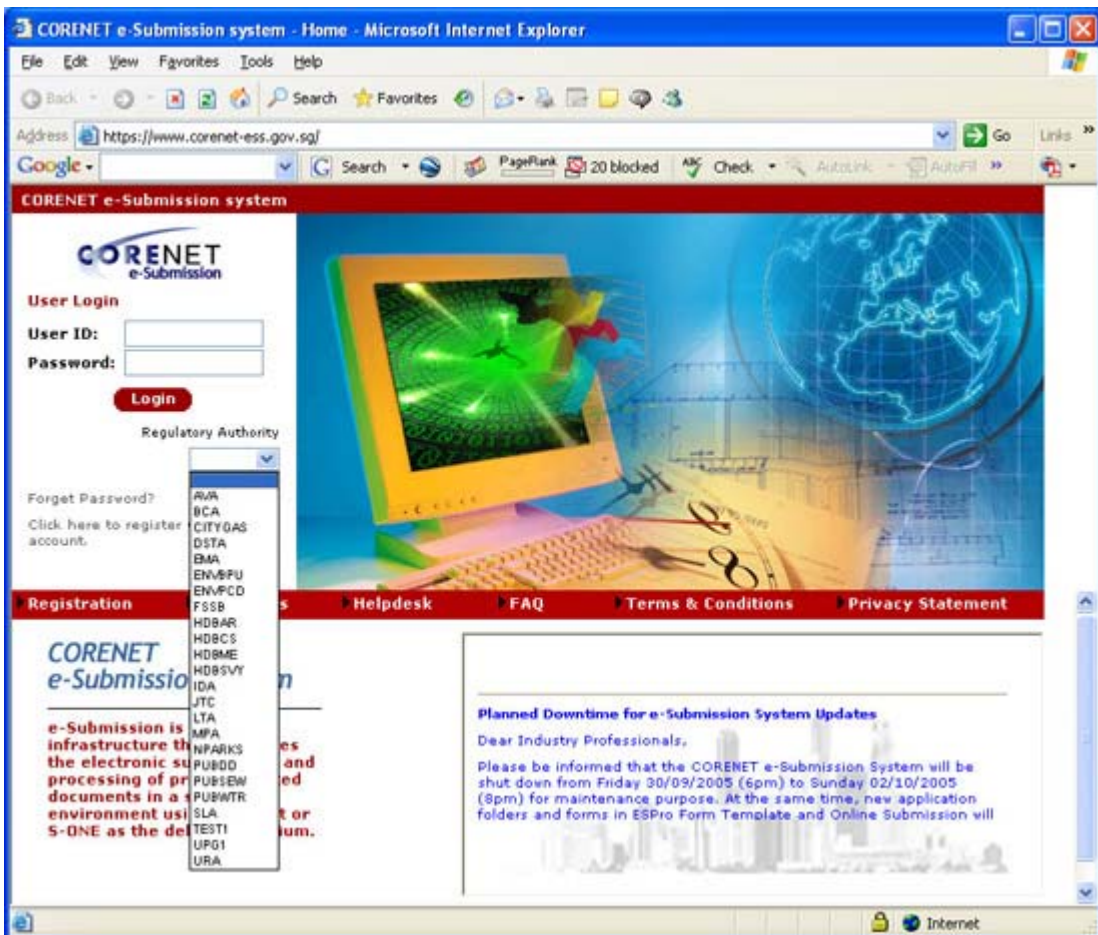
CORENET e-Submission system - Home - Microsoft Internet Explorer

File Edit View Favorites Tools Help

Back Search Favorites

Address https://www.corenet-ess.gov.sg/ Go Links

Google Search PageRank 20 blocked Check AutoLink AutoFill

CORENET e-Submission system

CORENET e-Submission

User Login

User ID:

Password:

Login

Regulatory Authority

AVA
BCA
CITYGAS
DSTA
EMA
ENVBPU
ENVPCD
FSSB
HDBAR
HDBCS
HDBME
HDBSVY
IDA
JTC
LTA
MPA
NPARKS
PUBDD
PUBSEW
PUBWTR
SLA
TEST1
UPG1
URA

Forget Password?

Click here to register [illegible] account.

Registration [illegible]s Helpdesk FAQ Terms & Conditions Privacy Statement

CORENET e-Submissio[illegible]n

e-Submission is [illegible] infrastructure th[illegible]es the electronic su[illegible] and processing of pr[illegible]ed documents in a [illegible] environment usi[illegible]t or S-ONE as the del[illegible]ium.

Planned Downtime for e-Submission System Updates

Dear Industry Professionals,

Please be informed that the CORENET e-Submission System will be shut down from Friday 30/09/2005 (6pm) to Sunday 02/10/2005 (8pm) for maintenance purpose. At the same time, new application folders and forms in ESPro Form Template and Online Submission will

Internet